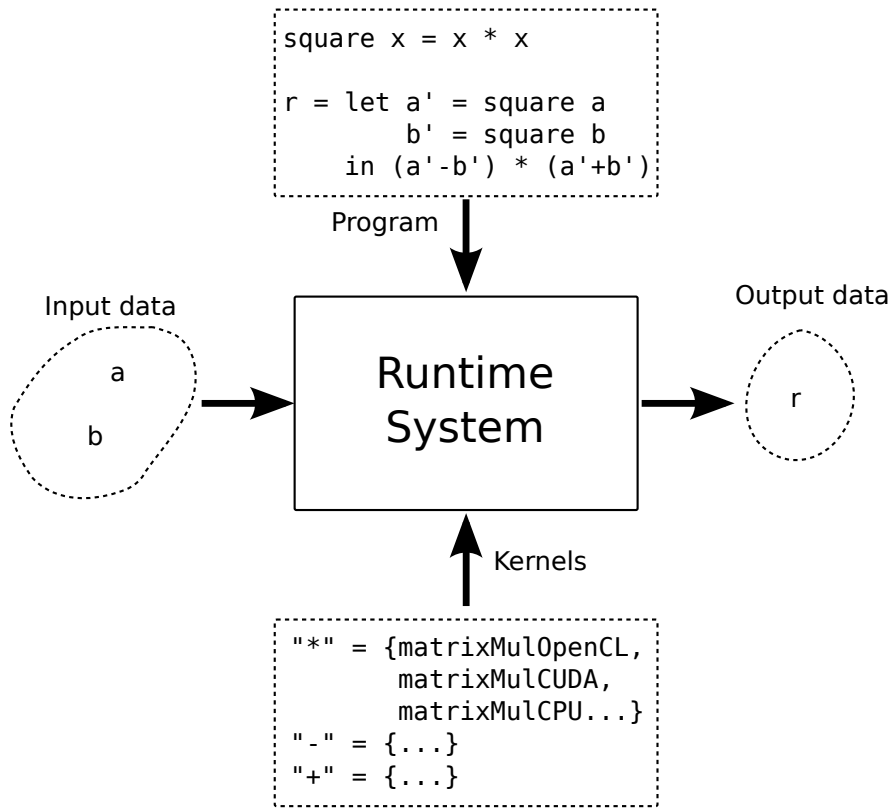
square x = x * x

r = let a' = square a
        b' = square b
    in (a'-b') * (a'+b')

Program

Input data

a

b

Runtime System

Output data

r

Kernels

"*" = {matrixMulOpenCL,
       matrixMulCUDA,
       matrixMulCPU...}
"-" = {...}
"+" = {...}